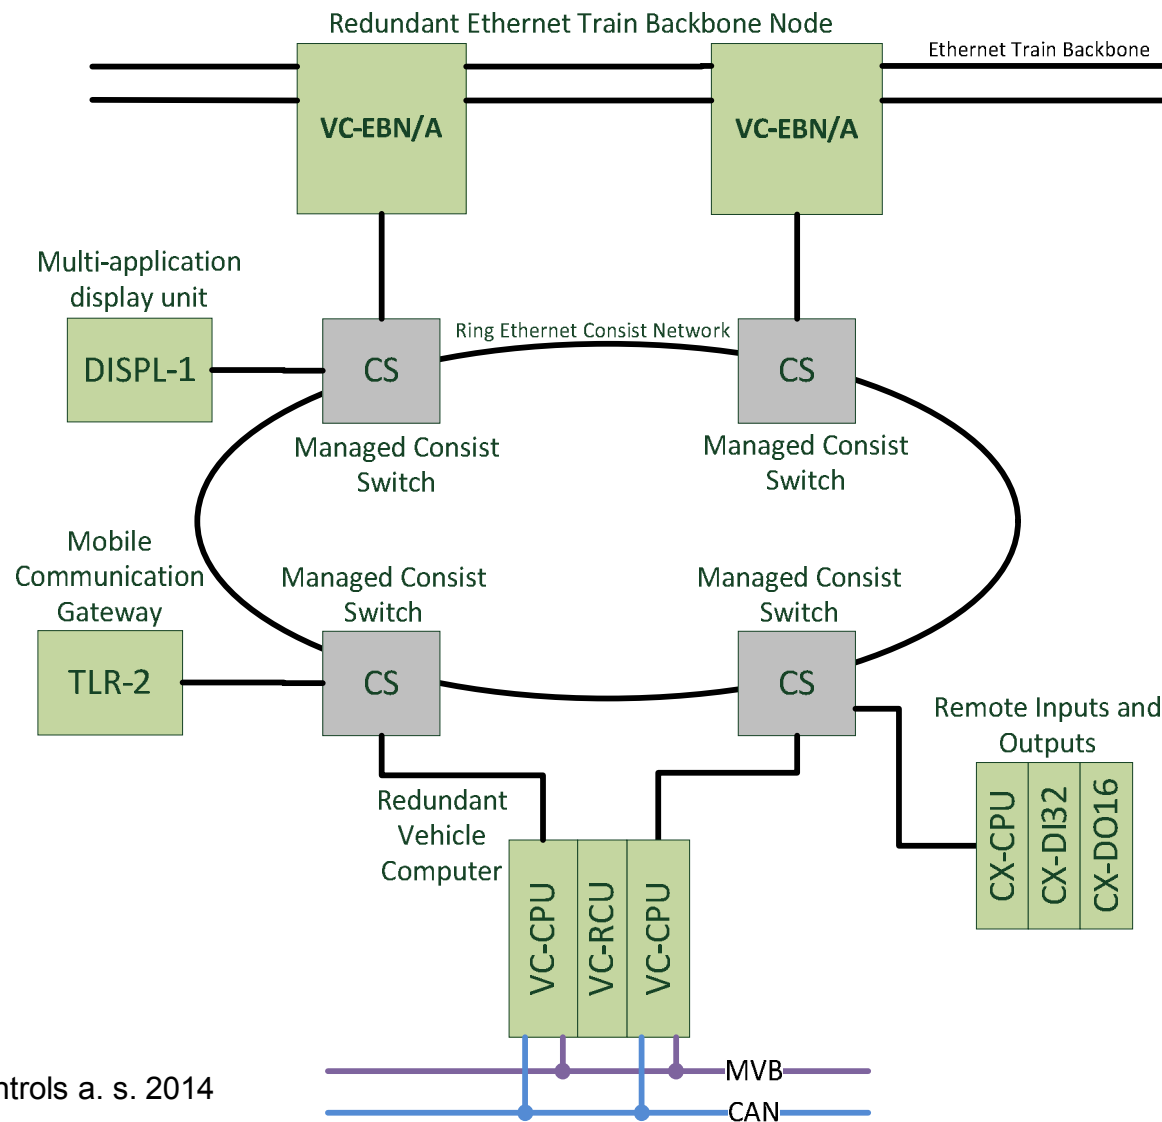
Redundant Ethernet Train Backbone Node

Ethernet Train Backbone

VC-EBN/A

VC-EBN/A

Multi-application display unit

DISPL-1

CS

Ring Ethernet Consist Network

CS

Managed Consist Switch

Managed Consist Switch

Mobile Communication Gateway

Managed Consist Switch

Managed Consist Switch

TLR-2

CS

CS

Remote Inputs and Outputs

Redundant Vehicle Computer

CX-CPU

CX-DI32

CX-DO16

VC-CPU

VC-RCU

VC-CPU

MVB

CAN

ntrols a. s. 2014